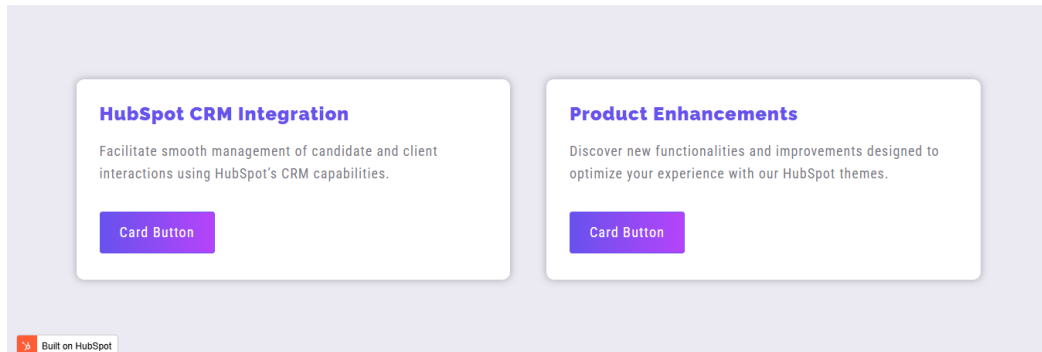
HubSpot CRM Integration

Facilitate smooth management of candidate and client interactions using HubSpot's CRM capabilities.

Card Button

Product Enhancements

Discover new functionalities and improvements designed to optimize your experience with our HubSpot themes.

Card Button

Built on HubSpot